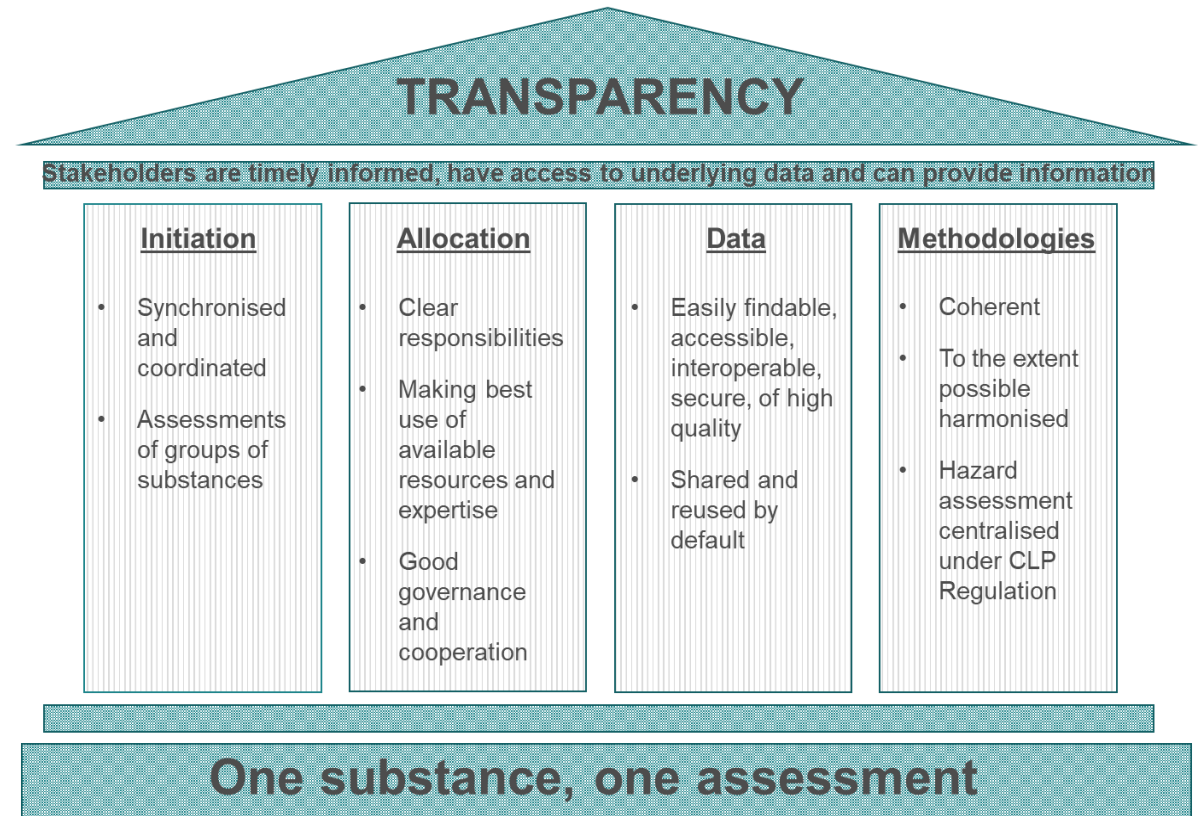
TRANSPARENCY

Stakeholders are timely informed, have access to underlying data and can provide information

Initiation

- Synchronised and coordinated
- Assessments of groups of substances

Allocation

- Clear responsibilities
- Making best use of available resources and expertise
- Good governance and cooperation

Data

- Easily findable, accessible, interoperable, secure, of high quality
- Shared and reused by default

Methodologies

- Coherent
- To the extent possible harmonised
- Hazard assessment centralised under CLP Regulation

One substance, one assessment